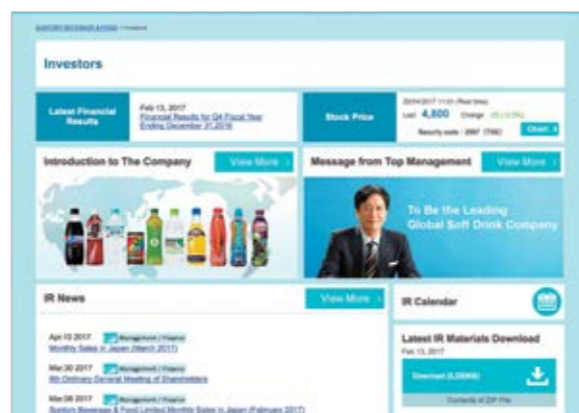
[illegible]

Investors

Latest Financial Results

Feb 13, 2017
Financial Results for Q4 Fiscal Year Ending December 31,2016

Stock Price

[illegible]
Last 4,800 Change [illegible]
Security code : 2587 (TSE)
Chart

Introduction to The Company
View More

Message from Top Management
View More

To Be the Leading Global Soft Drink Company

IR News
View More

Apr.10 2017 Management / Finance
Monthly Sales in Japan (March 2017)

Mar.30 2017 Management / Finance
8th Ordinary General Meeting of Shareholders

Mar.08 2017 Management / Finance
Suntory Beverage & Food Limited Monthly Sales in Japan (February 2017)

IR Calendar

Latest IR Materials Download
Feb 13, 2017

Download ([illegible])

Contents of ZIP File